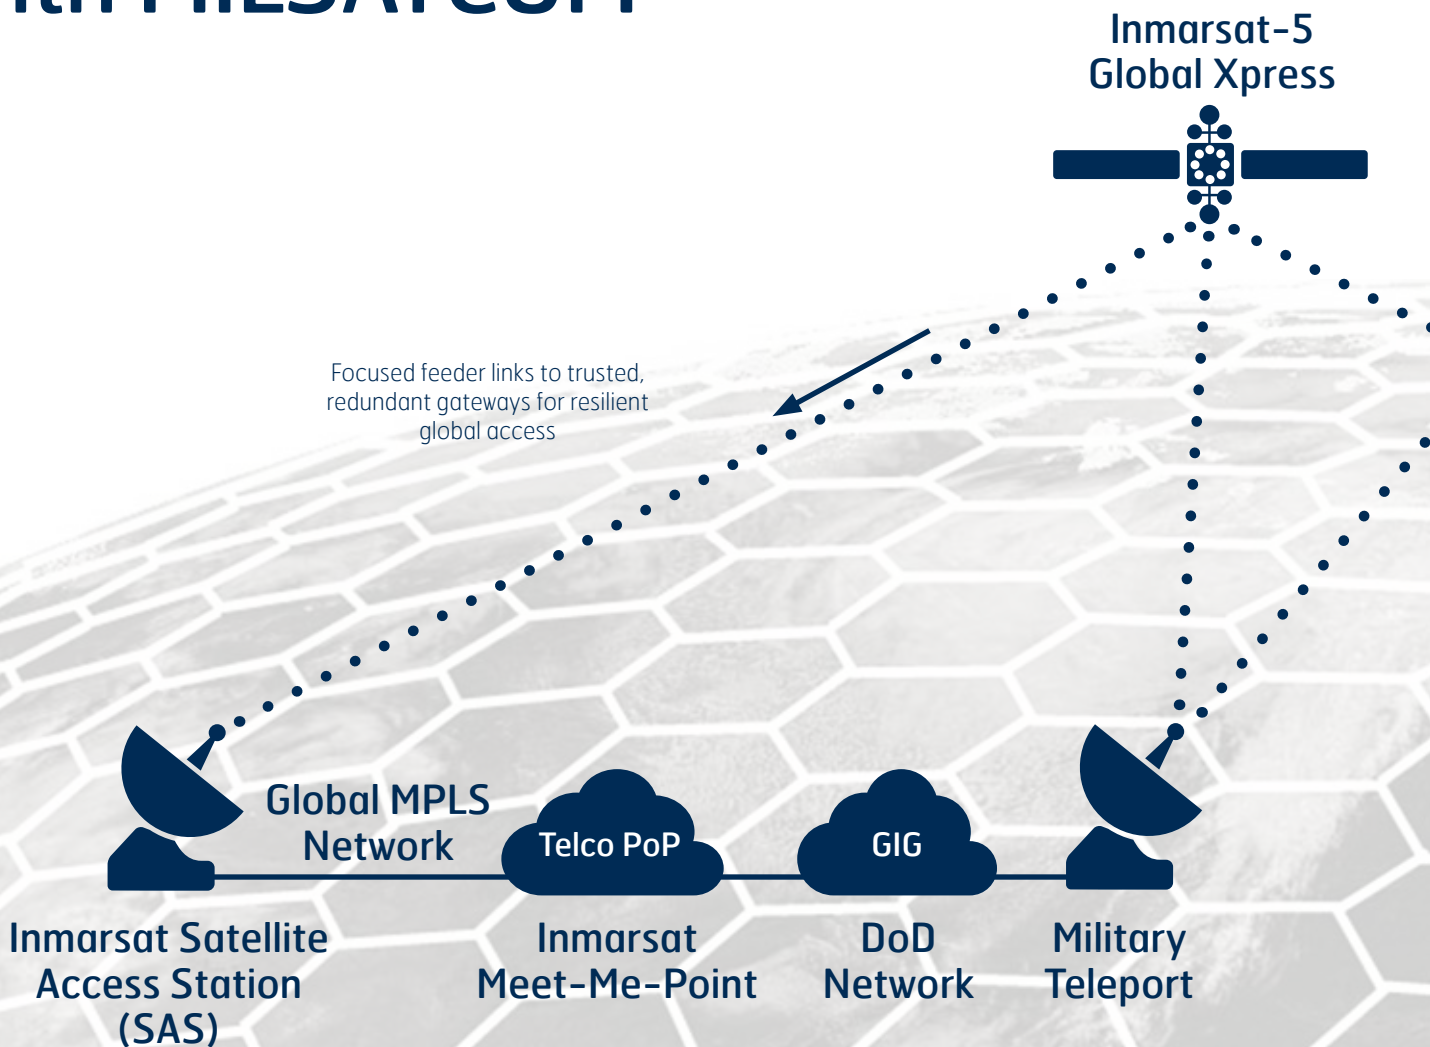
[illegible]

Inmarsat-5
Global Xpress

Focused feeder links to trusted, redundant gateways for resilient global access

Global MPLS Network

Telco PoP

GIG

Inmarsat Satellite Access Station (SAS)

Inmarsat Meet-Me-Point

DoD Network

Military Teleport